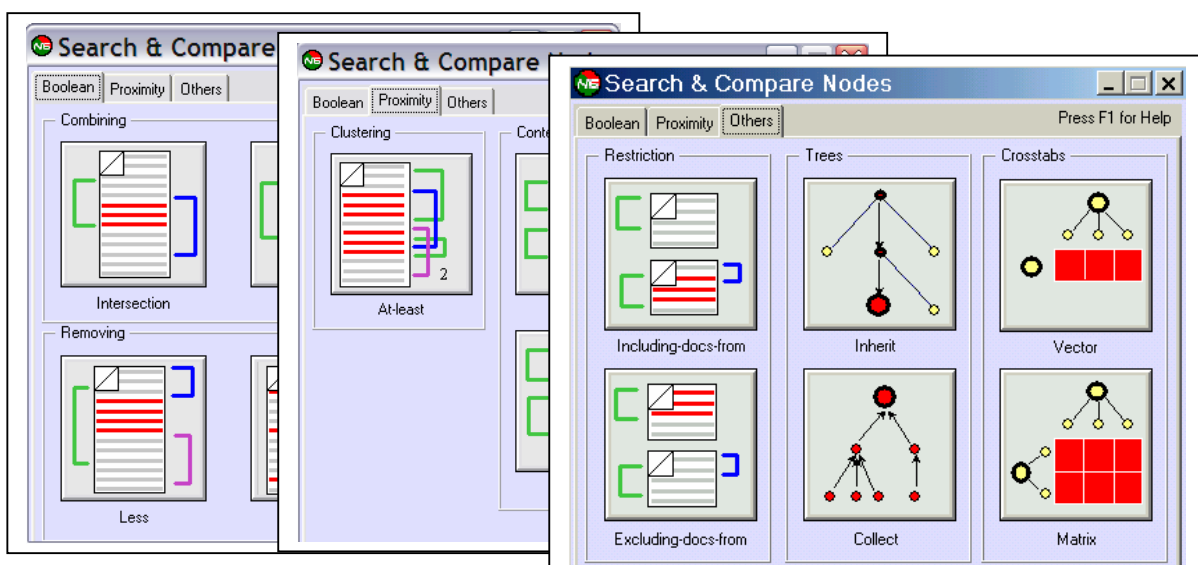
Search & Compare

Boolean Proximity Others

Combining

Intersection

Removing

Less

Search & Compare N

Boolean Proximity Others

Clustering

2

At-least

Conte

Search & Compare Nodes

Boolean Proximity Others

Press F1 for Help

Restriction

Including-docs-from

Excluding-docs-from

Trees

Inherit

Collect

Crosstabs

Vector

Matrix